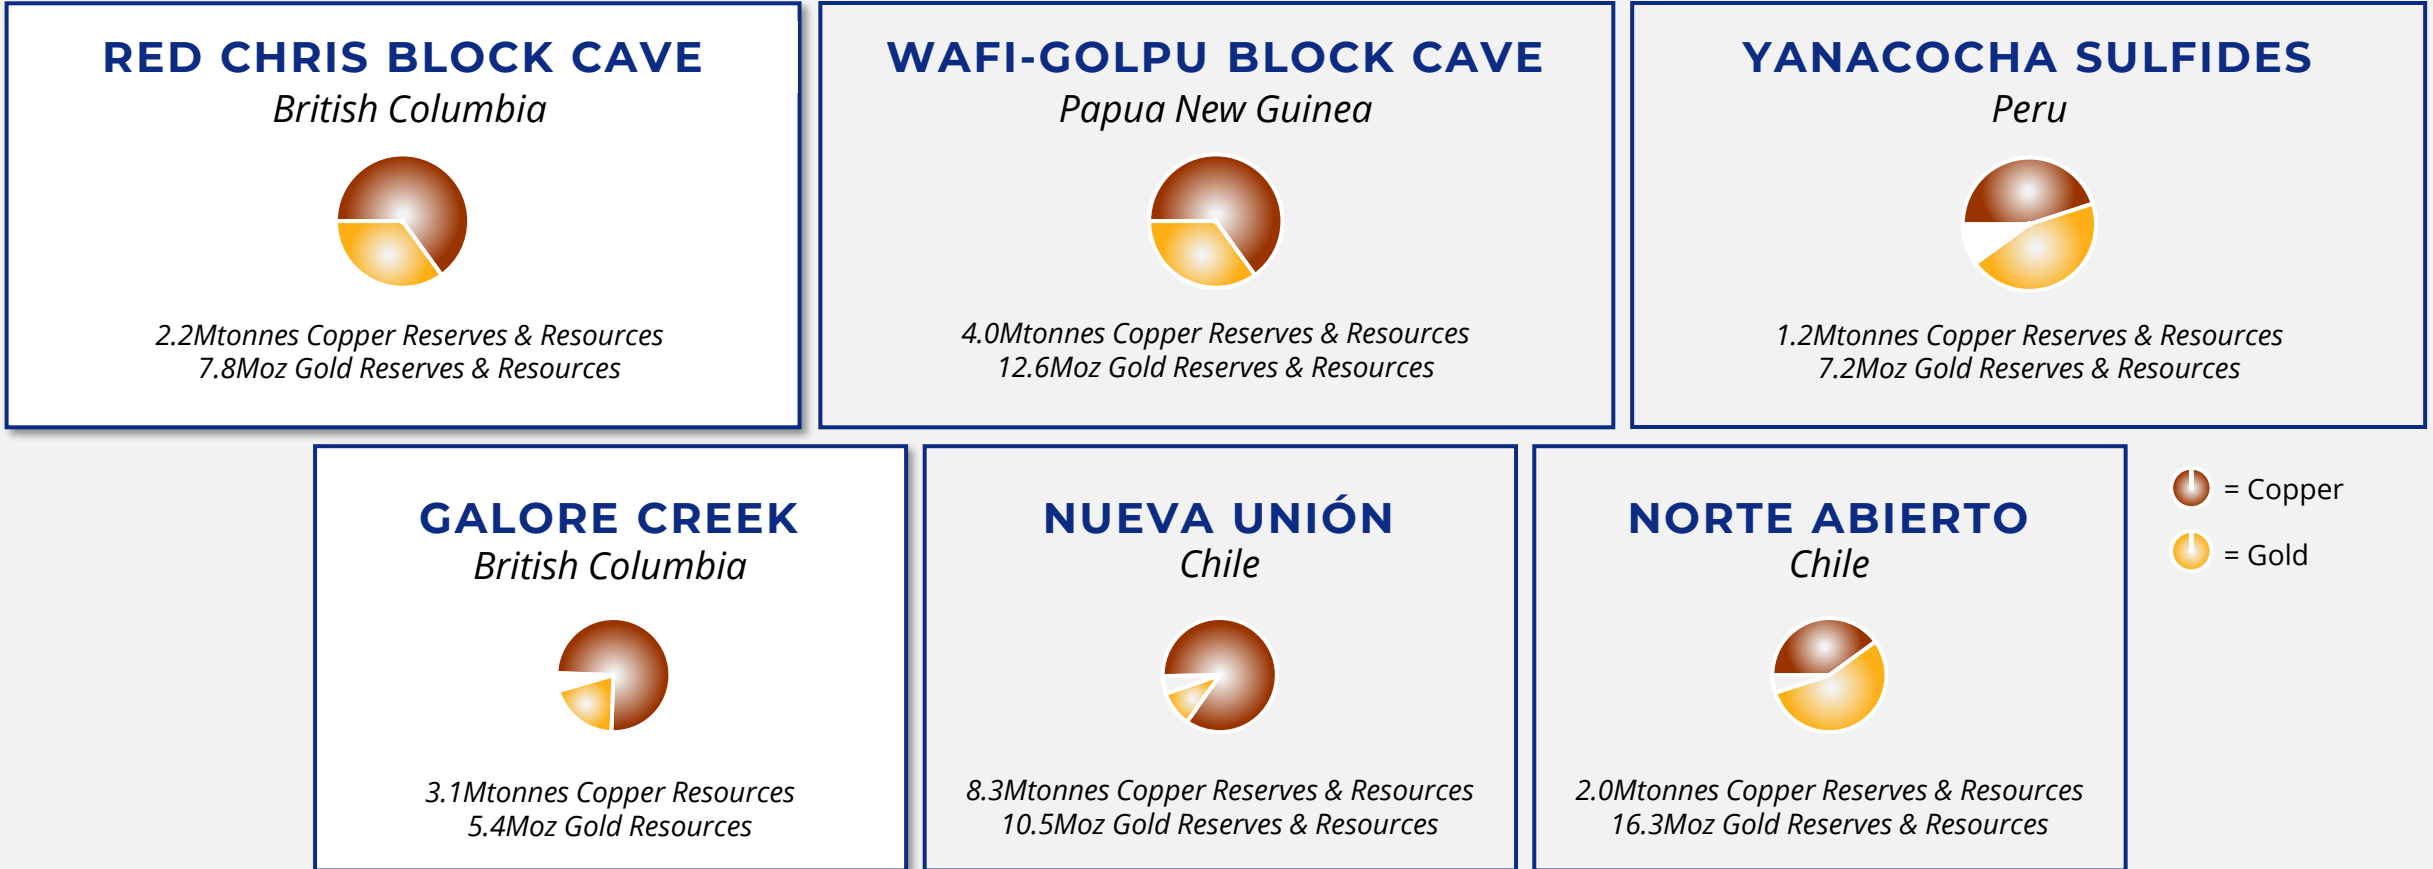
RED CHRIS BLOCK CAVE
British Columbia

2.2Mtonnes Copper Reserves & Resources
7.8Moz Gold Reserves & Resources

WAFI-GOLPU BLOCK CAVE
Papua New Guinea

4.0Mtonnes Copper Reserves & Resources
12.6Moz Gold Reserves & Resources

YANACOCHA SULFIDES
Peru

1.2Mtonnes Copper Reserves & Resources
7.2Moz Gold Reserves & Resources

GALORE CREEK
British Columbia

3.1Mtonnes Copper Resources
5.4Moz Gold Resources

NUEVA UNIÓN
Chile

8.3Mtonnes Copper Reserves & Resources
10.5Moz Gold Reserves & Resources

NORTE ABIERTO
Chile

2.0Mtonnes Copper Reserves & Resources
16.3Moz Gold Reserves & Resources

= Copper
= Gold